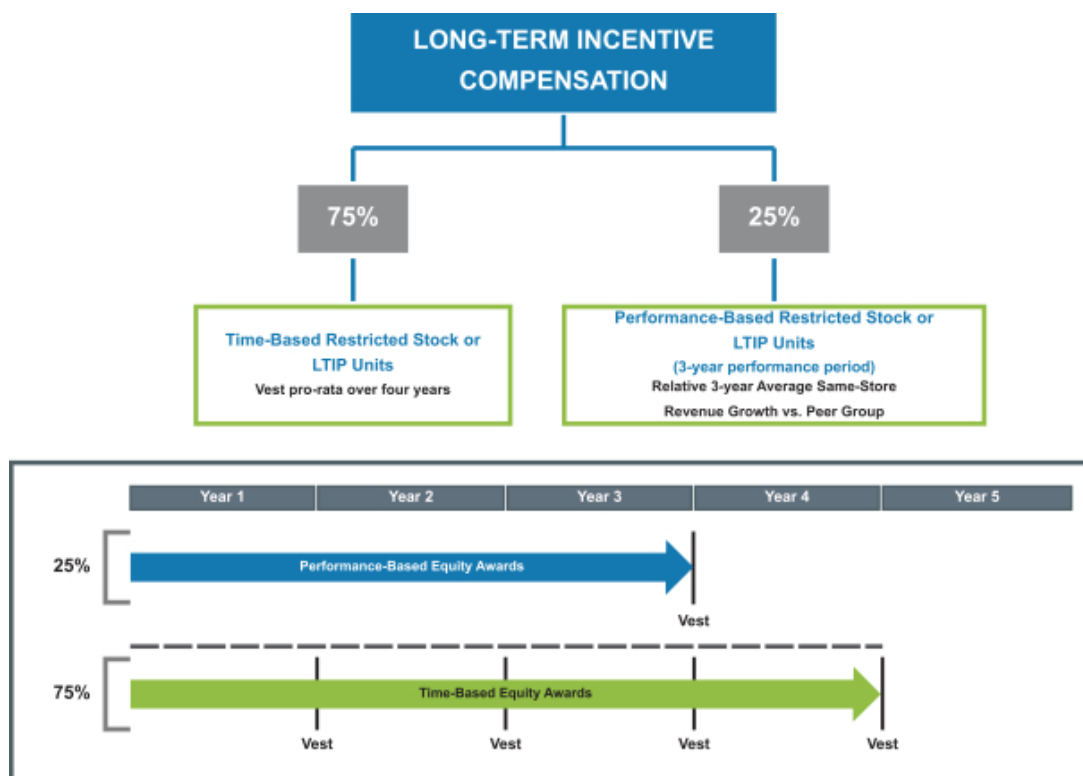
LONG-TERM INCENTIVE COMPENSATION

75%

25%

Time-Based Restricted Stock or LTIP Units
Vest pro-rata over four years

Performance-Based Restricted Stock or LTIP Units
(3-year performance period)
Relative 3-year Average Same-Store Revenue Growth vs. Peer Group

| Year 1 | Year 2 | Year 3 | Year 4 | Year 5 |
|---|---|---|---|---|

25%
Performance-Based Equity Awards
Vest

75%
Time-Based Equity Awards
Vest
Vest
Vest
Vest